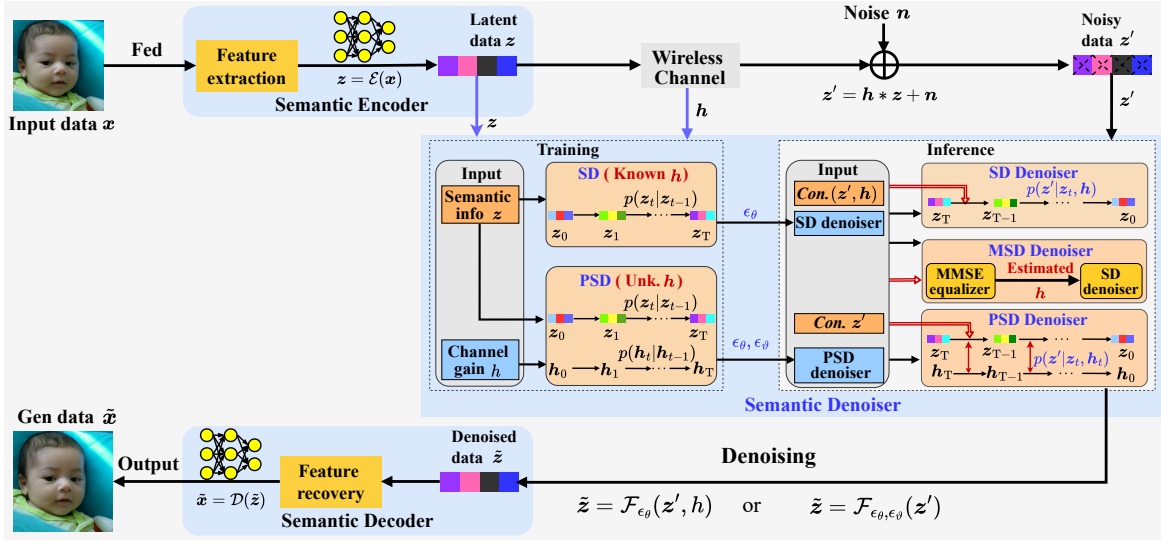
Input data $\boldsymbol{x}$

Fed

Feature extraction

$\boldsymbol{z} = \mathcal{E}(\boldsymbol{x})$

Latent data $\boldsymbol{z}$

Semantic Encoder

Wireless Channel

Noise $\boldsymbol{n}$

Noisy data $\boldsymbol{z}'$

$\boldsymbol{z}' = \boldsymbol{h} * \boldsymbol{z} + \boldsymbol{n}$

$\boldsymbol{z}$

$\boldsymbol{h}$

$\boldsymbol{z}'$

Training

Input

Semantic info $z$

Channel gain $h$

SD ( Known $h$)

$p(\boldsymbol{z}_t|\boldsymbol{z}_{t-1})$

$\boldsymbol{z}_0$ $\boldsymbol{z}_1$ $\boldsymbol{z}_\mathrm{T}$

$\epsilon_\theta$

PSD ( Unk. $h$)

$p(\boldsymbol{z}_t|\boldsymbol{z}_{t-1})$

$\boldsymbol{z}_0$ $\boldsymbol{z}_1$ $\boldsymbol{z}_\mathrm{T}$

$p(\boldsymbol{h}_t|\boldsymbol{h}_{t-1})$

$\boldsymbol{h}_0$ $\boldsymbol{h}_1$ $\boldsymbol{h}_\mathrm{T}$

$\epsilon_\theta, \epsilon_\vartheta$

Inference

Input

$Con.(\boldsymbol{z}', \boldsymbol{h})$

SD denoiser

$Con.\ \boldsymbol{z}'$

PSD denoiser

SD Denoiser

$p(\boldsymbol{z}'|\boldsymbol{z}_t, \boldsymbol{h})$

$\boldsymbol{z}_\mathrm{T}$ $\boldsymbol{z}_{\mathrm{T}-1}$ $\boldsymbol{z}_0$

MSD Denoiser

MMSE equalizer

Estimated $\boldsymbol{h}$

SD denoiser

PSD Denoiser

$p(\boldsymbol{z}'|\boldsymbol{z}_t, \boldsymbol{h}_t)$

$\boldsymbol{z}_\mathrm{T}$ $\boldsymbol{z}_{\mathrm{T}-1}$ $\boldsymbol{z}_0$

$\boldsymbol{h}_\mathrm{T}$ $\boldsymbol{h}_{\mathrm{T}-1}$ $\boldsymbol{h}_0$

Semantic Denoiser

Gen data $\tilde{\boldsymbol{x}}$

Output

$\tilde{\boldsymbol{x}} = \mathcal{D}(\tilde{\boldsymbol{z}})$

Feature recovery

Denoised data $\tilde{\boldsymbol{z}}$

Semantic Decoder

Denoising

$\tilde{\boldsymbol{z}} = \mathcal{F}_{\epsilon_\theta}(\boldsymbol{z}', h)$ or $\tilde{\boldsymbol{z}} = \mathcal{F}_{\epsilon_\theta, \epsilon_\vartheta}(\boldsymbol{z}')$